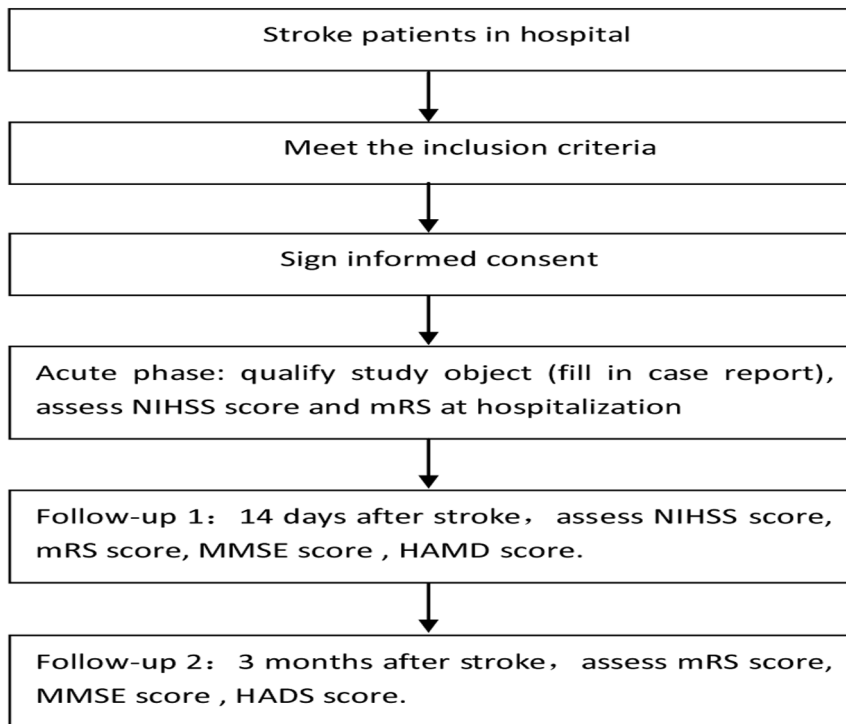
Stroke patients in hospital

Meet the inclusion criteria

Sign informed consent

Acute phase: qualify study object (fill in case report), assess NIHSS score and mRS at hospitalization

Follow-up 1： 14 days after stroke， assess NIHSS score, mRS score, MMSE score , HAMD score.

Follow-up 2： 3 months after stroke， assess mRS score, MMSE score , HADS score.